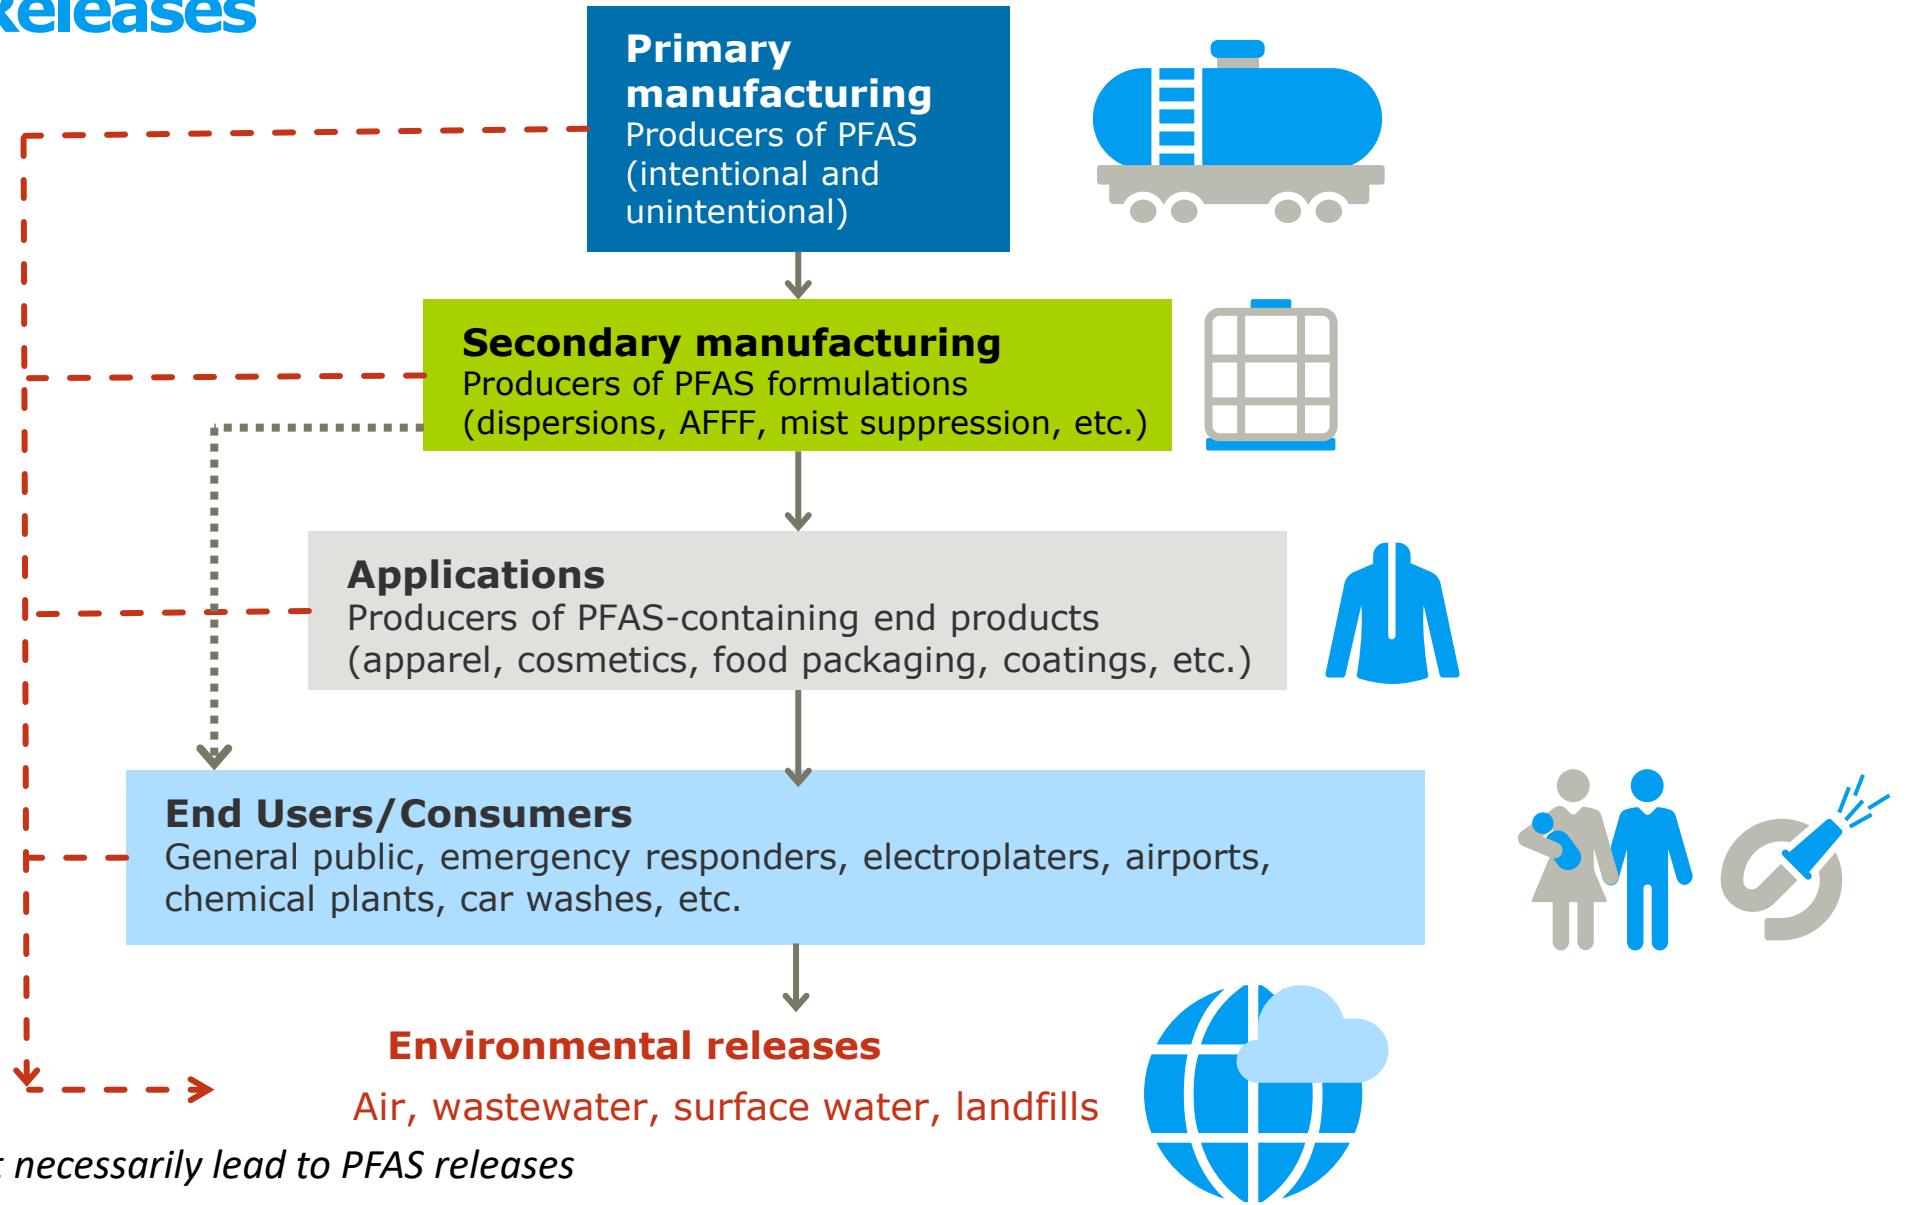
eleases

**Primary manufacturing**
Producers of PFAS (intentional and unintentional)

**Secondary manufacturing**
Producers of PFAS formulations (dispersions, AFFF, mist suppression, etc.)

**Applications**
Producers of PFAS-containing end products (apparel, cosmetics, food packaging, coatings, etc.)

**End Users/Consumers**
General public, emergency responders, electroplaters, airports, chemical plants, car washes, etc.

**Environmental releases**
Air, wastewater, surface water, landfills

t necessarily lead to PFAS releases